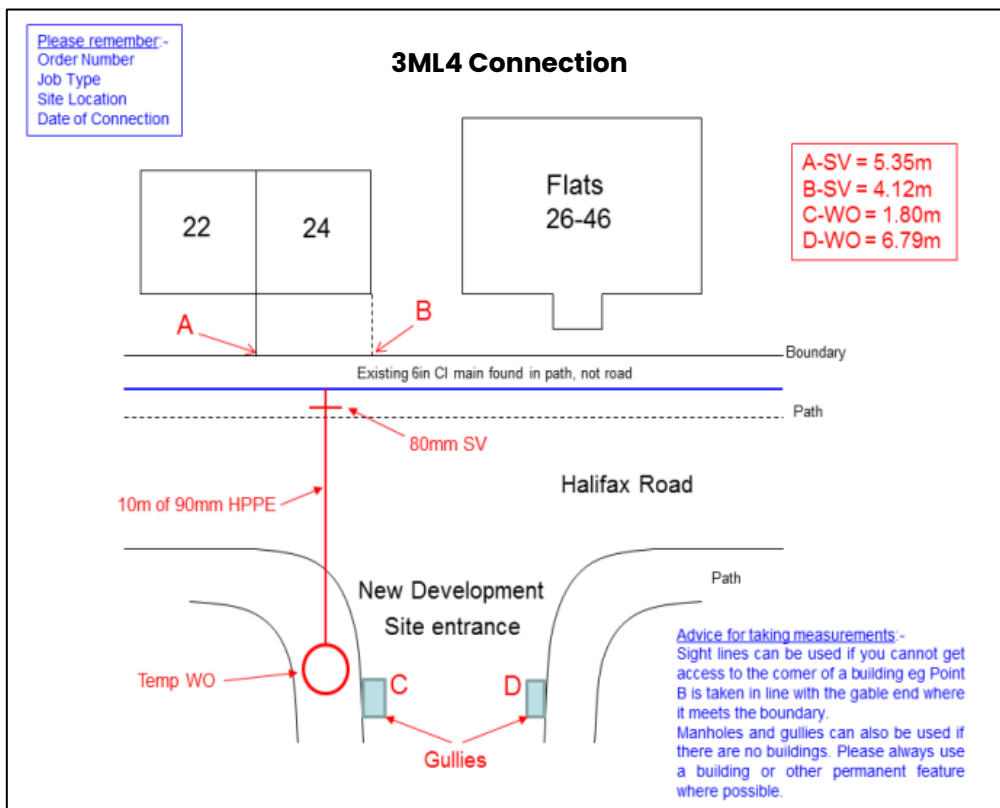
Please remember:-
Order Number
Job Type
Site Location
Date of Connection

3ML4 Connection

22

24

Flats
26-46

A-SV = 5.35m
B-SV = 4.12m
C-WO = 1.80m
D-WO = 6.79m

A

B

Boundary

Existing 6in CI main found in path, not road

Path

80mm SV

Halifax Road

10m of 90mm HPPE

Path

New Development
Site entrance

Advice for taking measurements:-
Sight lines can be used if you cannot get access to the comer of a building eg Point B is taken in line with the gable end where it meets the boundary.
Manholes and gullies can also be used if there are no buildings. Please always use a building or other permanent feature where possible.

Temp WO

C

D

Gullies